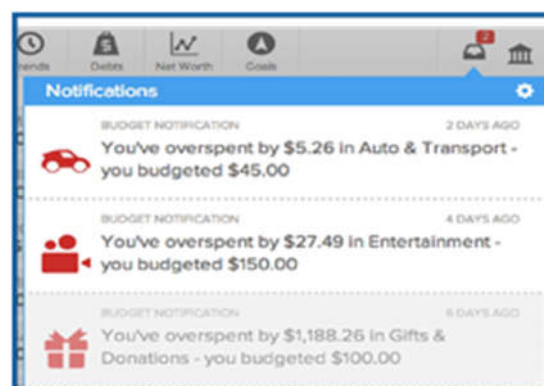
ends Debts Net Worth Goals 2

Notifications

BUDGET NOTIFICATION 2 DAYS AGO
You've overspent by $5.26 in Auto & Transport - you budgeted $45.00

BUDGET NOTIFICATION 4 DAYS AGO
You've overspent by $27.49 in Entertainment - you budgeted $150.00

BUDGET NOTIFICATION 6 DAYS AGO
You've overspent by $1,188.26 in Gifts & Donations - you budgeted $100.00